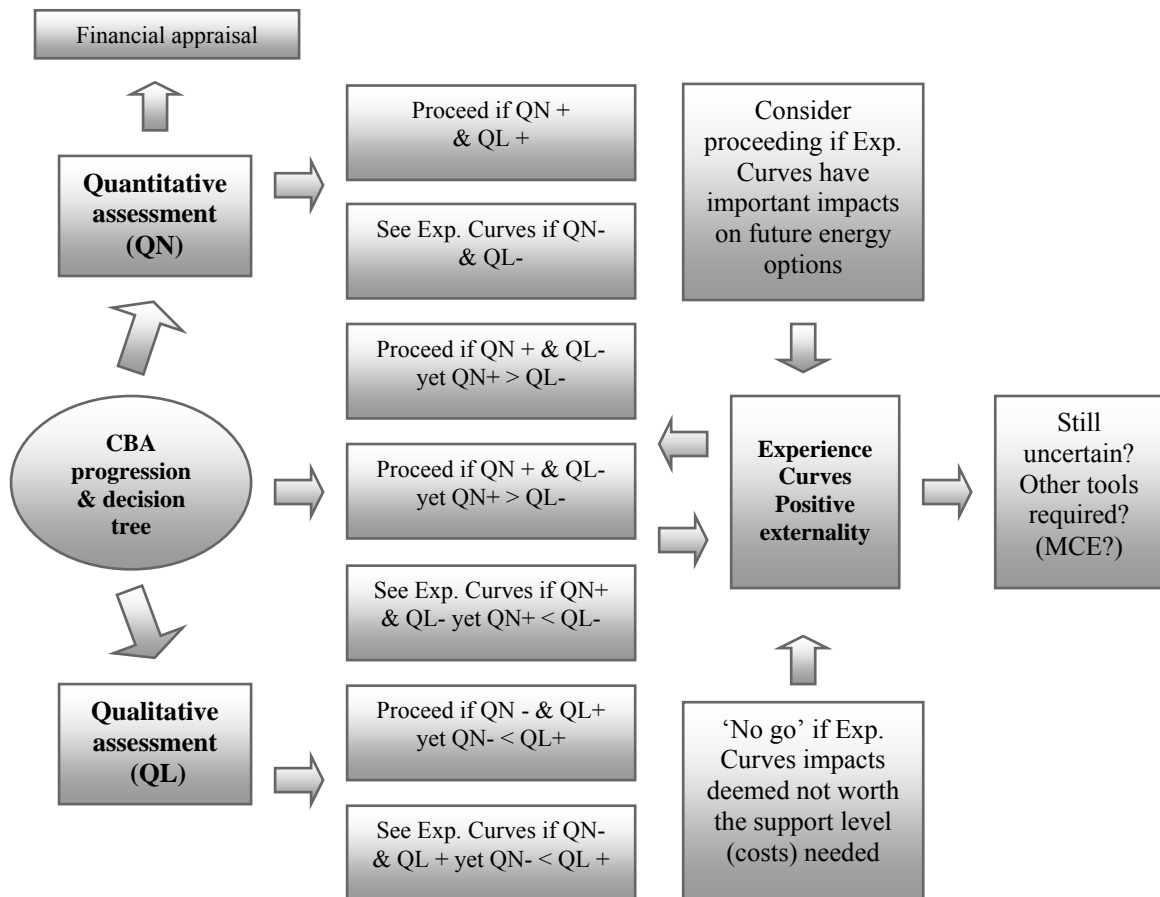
Financial appraisal

Quantitative assessment (QN)

CBA progression & decision tree

Qualitative assessment (QL)

Proceed if QN + & QL +

See Exp. Curves if QN- & QL-

Proceed if QN + & QL- yet QN+ > QL-

Proceed if QN + & QL- yet QN+ > QL-

See Exp. Curves if QN+ & QL- yet QN+ < QL-

Proceed if QN - & QL+ yet QN- < QL+

See Exp. Curves if QN- & QL + yet QN- < QL +

Consider proceeding if Exp. Curves have important impacts on future energy options

Experience Curves Positive externality

'No go' if Exp. Curves impacts deemed not worth the support level (costs) needed

Still uncertain? Other tools required? (MCE?)